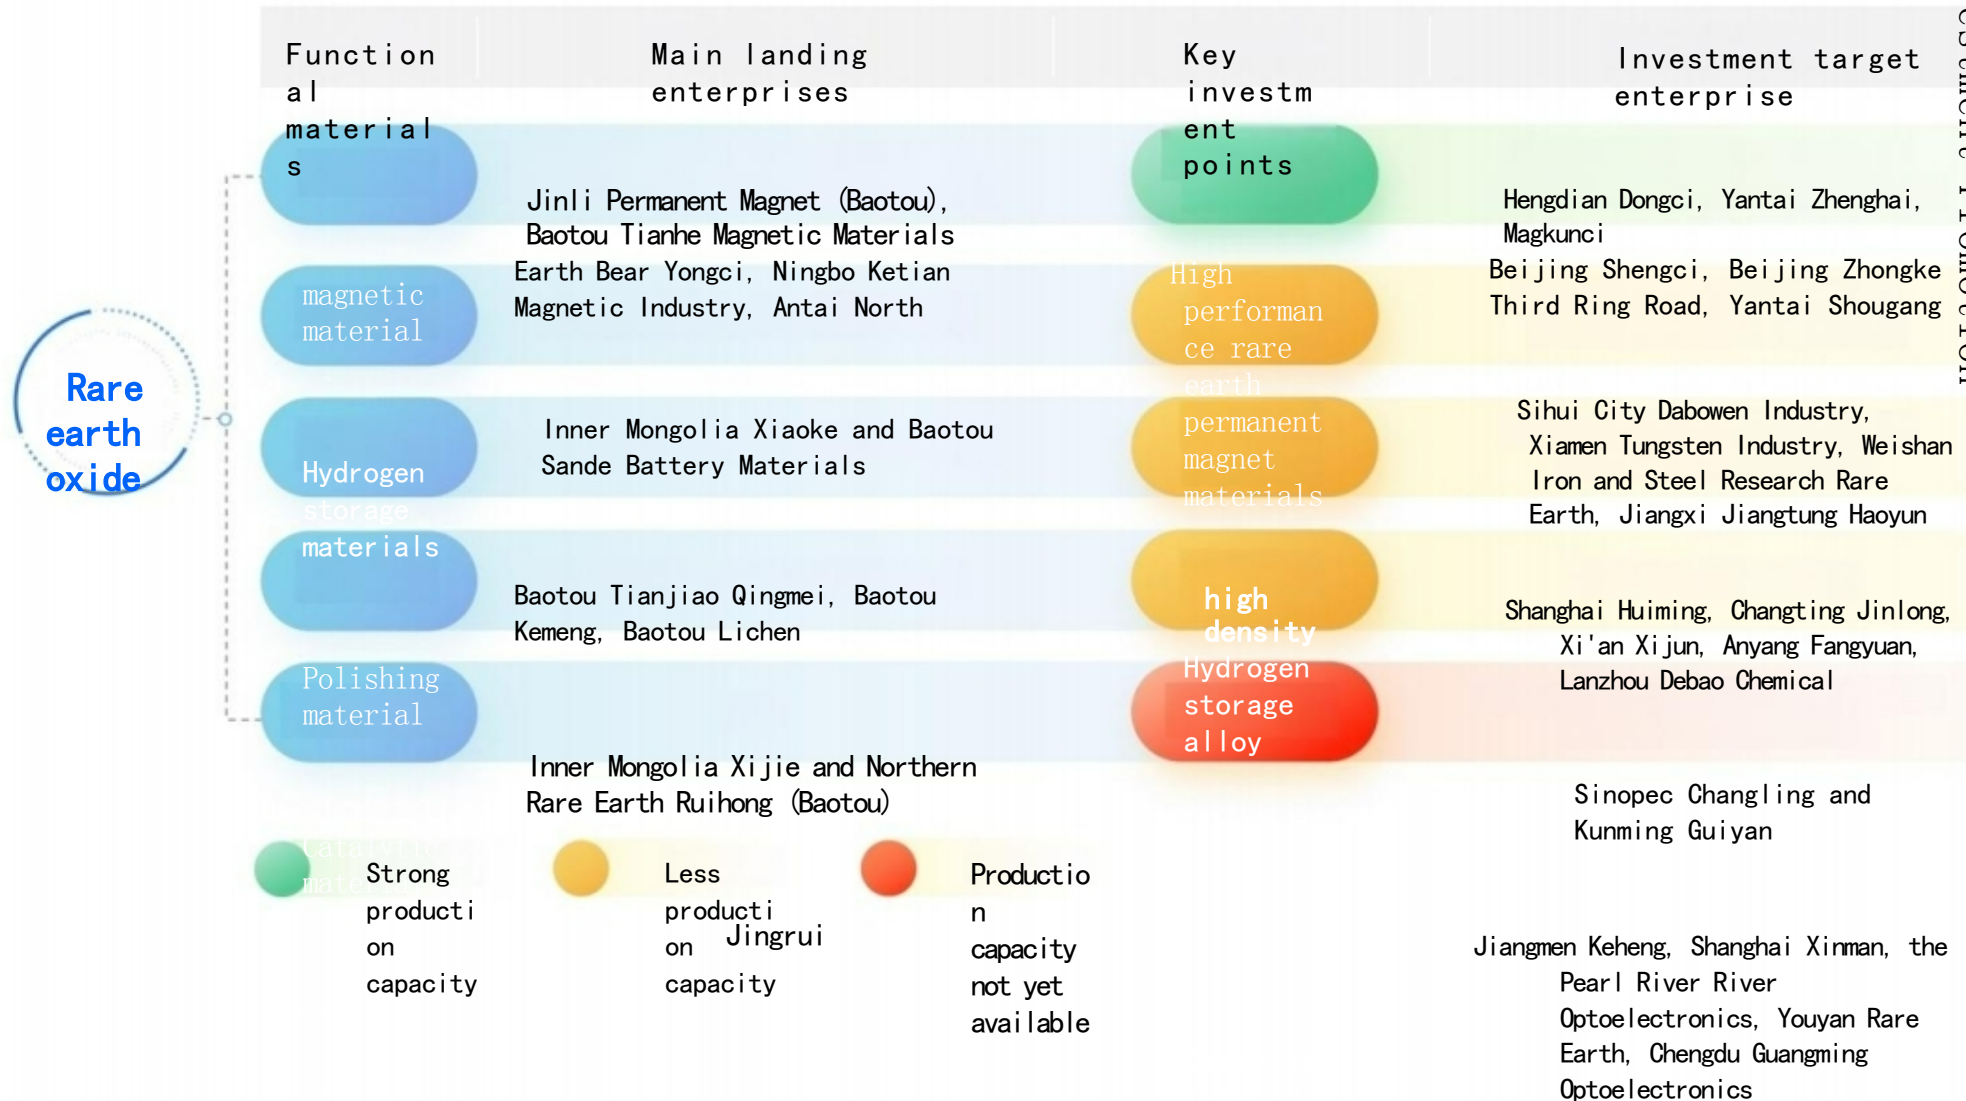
Function al material s

Main landing enterprises

Key investm ent points

Investment target enterprise

Rare earth oxide

magnetic material

Hydrogen storage materials

Polishing material

Catalytic material

Jinli Permanent Magnet (Baotou), Baotou Tianhe Magnetic Materials

Earth Bear Yongci, Ningbo Ketian Magnetic Industry, Antai North

Inner Mongolia Xiaoke and Baotou Sande Battery Materials

Baotou Tianjiao Qingmei, Baotou Kemeng, Baotou Lichen

Inner Mongolia Xijie and Northern Rare Earth Ruihong (Baotou)

High performance rare earth permanent magnet materials

high density Hydrogen storage alloy

Hengdian Dongci, Yantai Zhenghai, Magkunci

Beijing Shengci, Beijing Zhongke Third Ring Road, Yantai Shougang

Sihui City Dabowen Industry, Xiamen Tungsten Industry, Weishan Iron and Steel Research Rare Earth, Jiangxi Jiangtung Haoyun

Shanghai Huiming, Changting Jinlong, Xi'an Xijun, Anyang Fangyuan, Lanzhou Debao Chemical

Sinopec Changling and Kunming Guiyan

Strong production capacity

Less production capacity

Jingrui

Production capacity not yet available

Jiangmen Keheng, Shanghai Xinman, the Pearl River River Optoelectronics, Youyan Rare Earth, Chengdu Guangming Optoelectronics